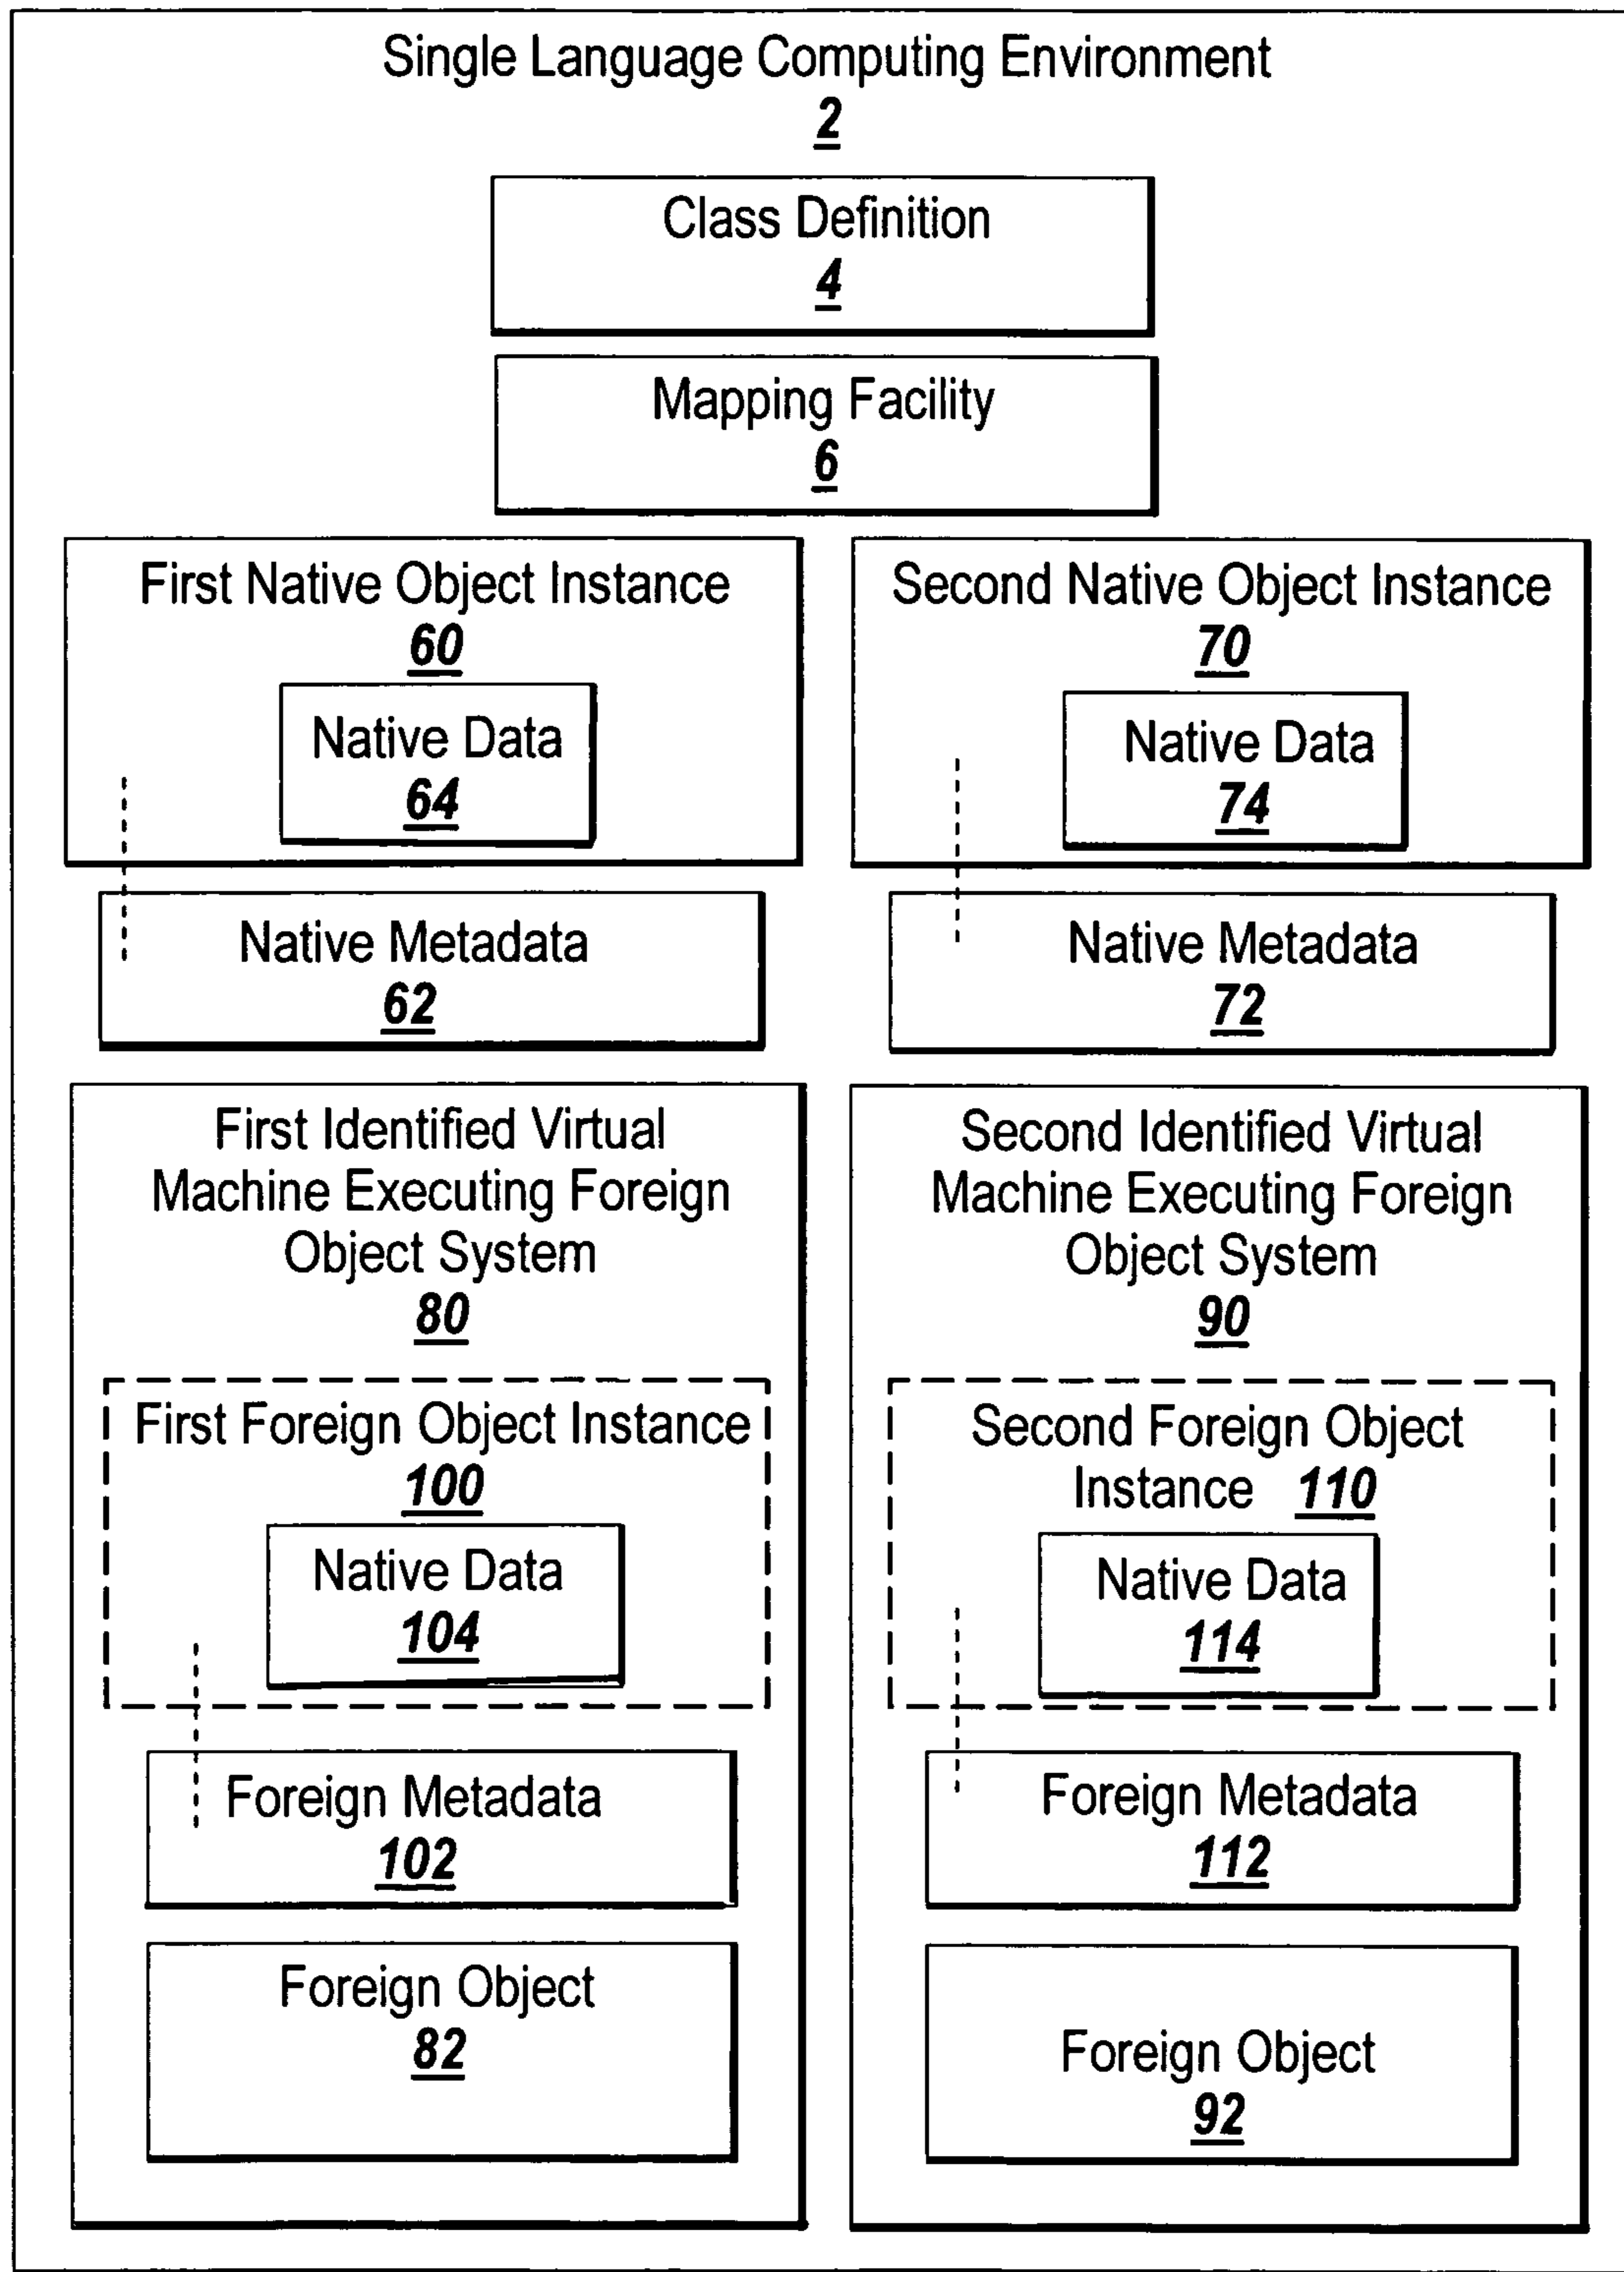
Single Language Computing Environment
2

Class Definition
4

Mapping Facility
6

First Native Object Instance
60

Native Data
64

Native Metadata
62

Second Native Object Instance
70

Native Data
74

Native Metadata
72

First Identified Virtual Machine Executing Foreign Object System
80

First Foreign Object Instance
100

Native Data
104

Foreign Metadata
102

Foreign Object
82

Second Identified Virtual Machine Executing Foreign Object System
90

Second Foreign Object Instance 110

Native Data
114

Foreign Metadata
112

Foreign Object
92